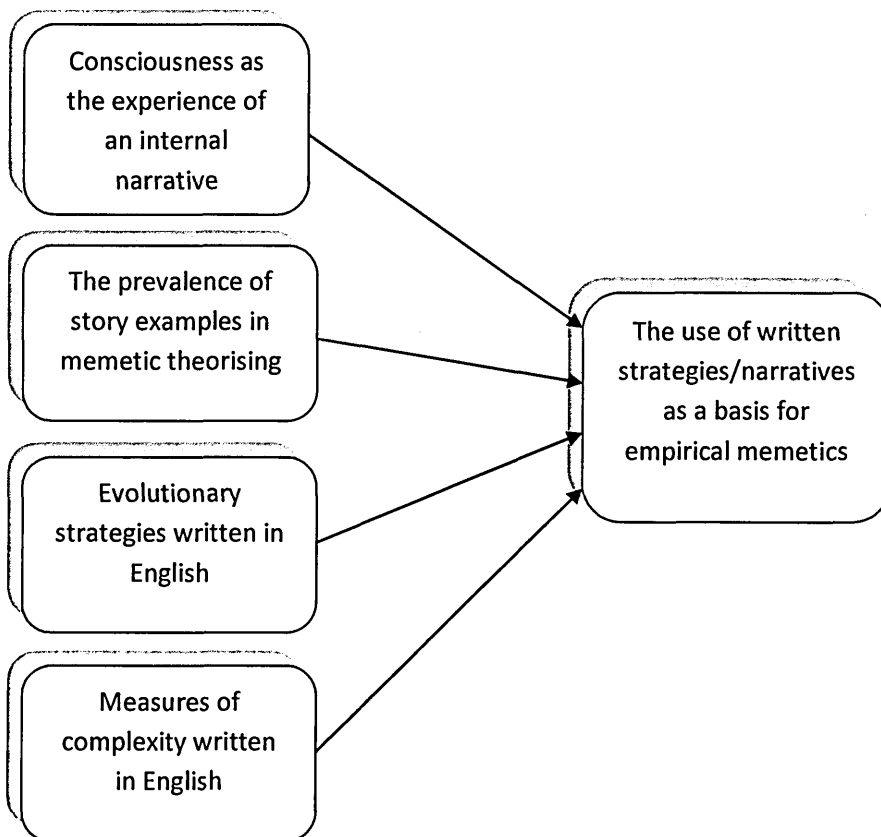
Consciousness as the experience of an internal narrative

The prevalence of story examples in memetic theorising

Evolutionary strategies written in English

Measures of complexity written in English

The use of written strategies/narratives as a basis for empirical memetics